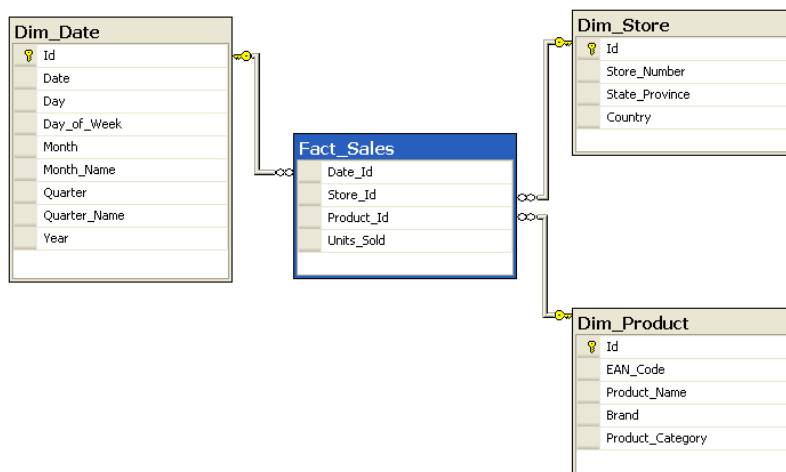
Dim_Date
Id
Date
Day
Day_of_Week
Month
Month_Name
Quarter
Quarter_Name
Year

Fact_Sales
Date_Id
Store_Id
Product_Id
Units_Sold

Dim_Store
Id
Store_Number
State_Province
Country

Dim_Product
Id
EAN_Code
Product_Name
Brand
Product_Category